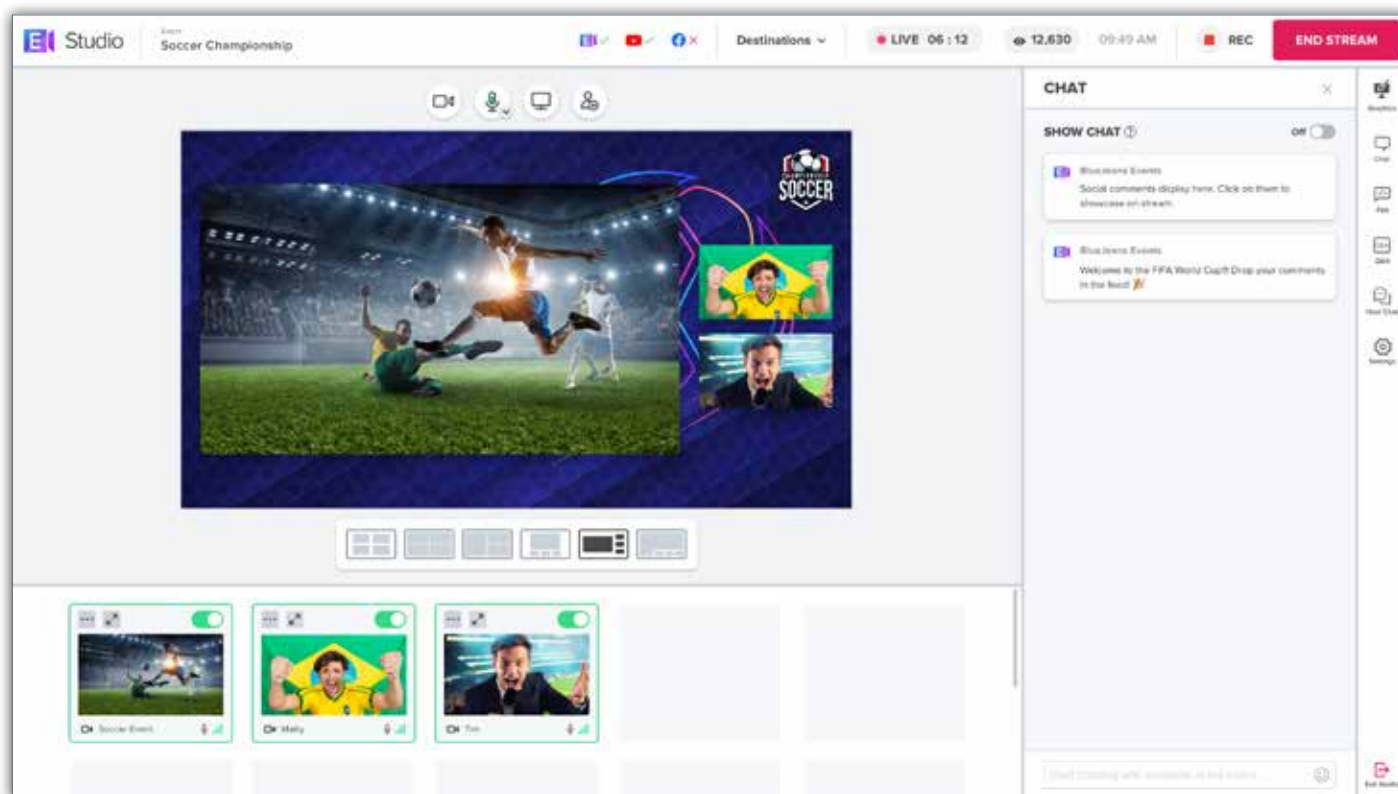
Studio

Event
Soccer Championship

Destinations

LIVE 06 : 12

12,630

09:49 AM

REC

END STREAM

CHAMPIONSHIP
SOCCER

CHAT

SHOW CHAT

Off

BlueJeans Events
Social comments display here. Click on them to showcase on stream.

BlueJeans Events
Welcome to the FIFA World Cup!!! Drop your comments in the feed 🎉

Soccer Event

Molly

Tim

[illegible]

Graphics

Chat

Ask

Q&A

Host Chat

Settings

Exit Studio